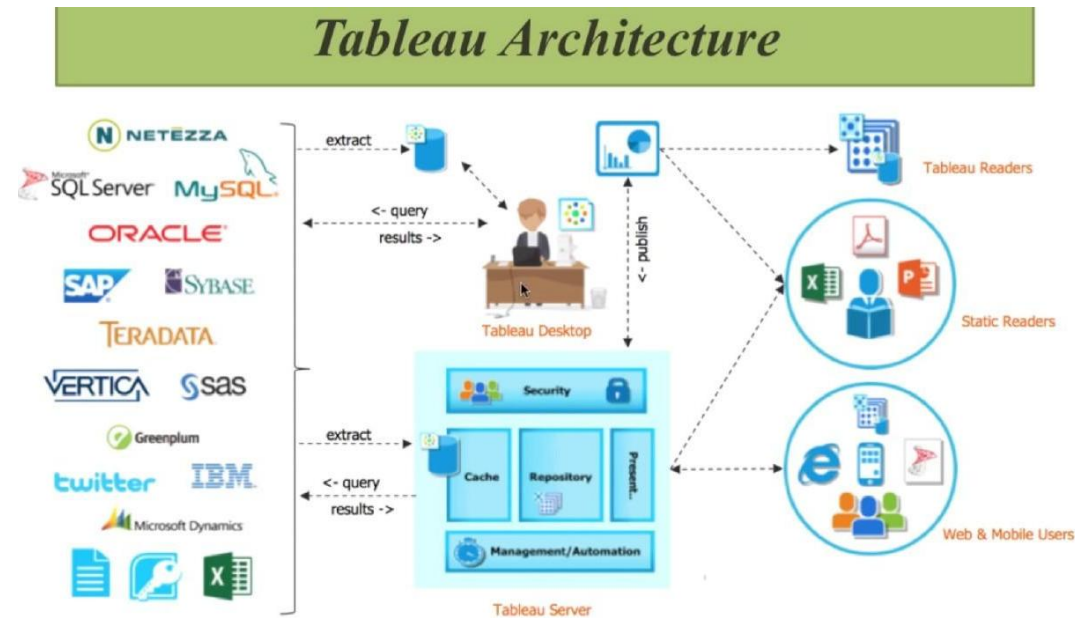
Tableau Architecture

NETEZZA
Microsoft SQL Server
MySQL
ORACLE
SAP
SYBASE
TERADATA
VERTICA
sas
Greenplum
twitter
IBM
Microsoft Dynamics

extract
<- query
results ->
Tableau Desktop
<- publish
extract
<- query
results ->
Security
Cache
Repository
Present...
Management/Automation
Tableau Server
Tableau Readers
Static Readers
Web & Mobile Users